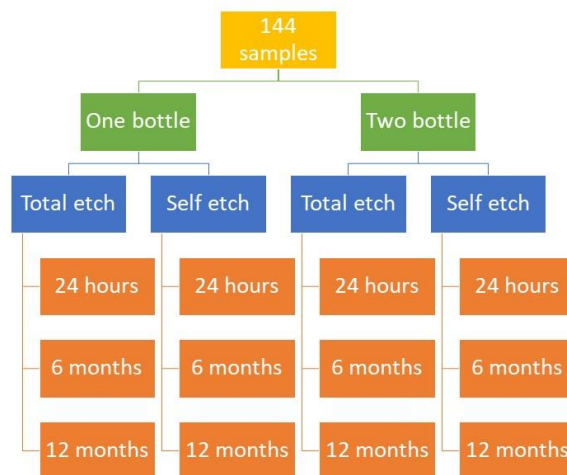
144 samples

One bottle

Two bottle

Total etch

Self etch

Total etch

Self etch

24 hours

6 months

12 months

24 hours

6 months

12 months

24 hours

6 months

12 months

24 hours

6 months

12 months